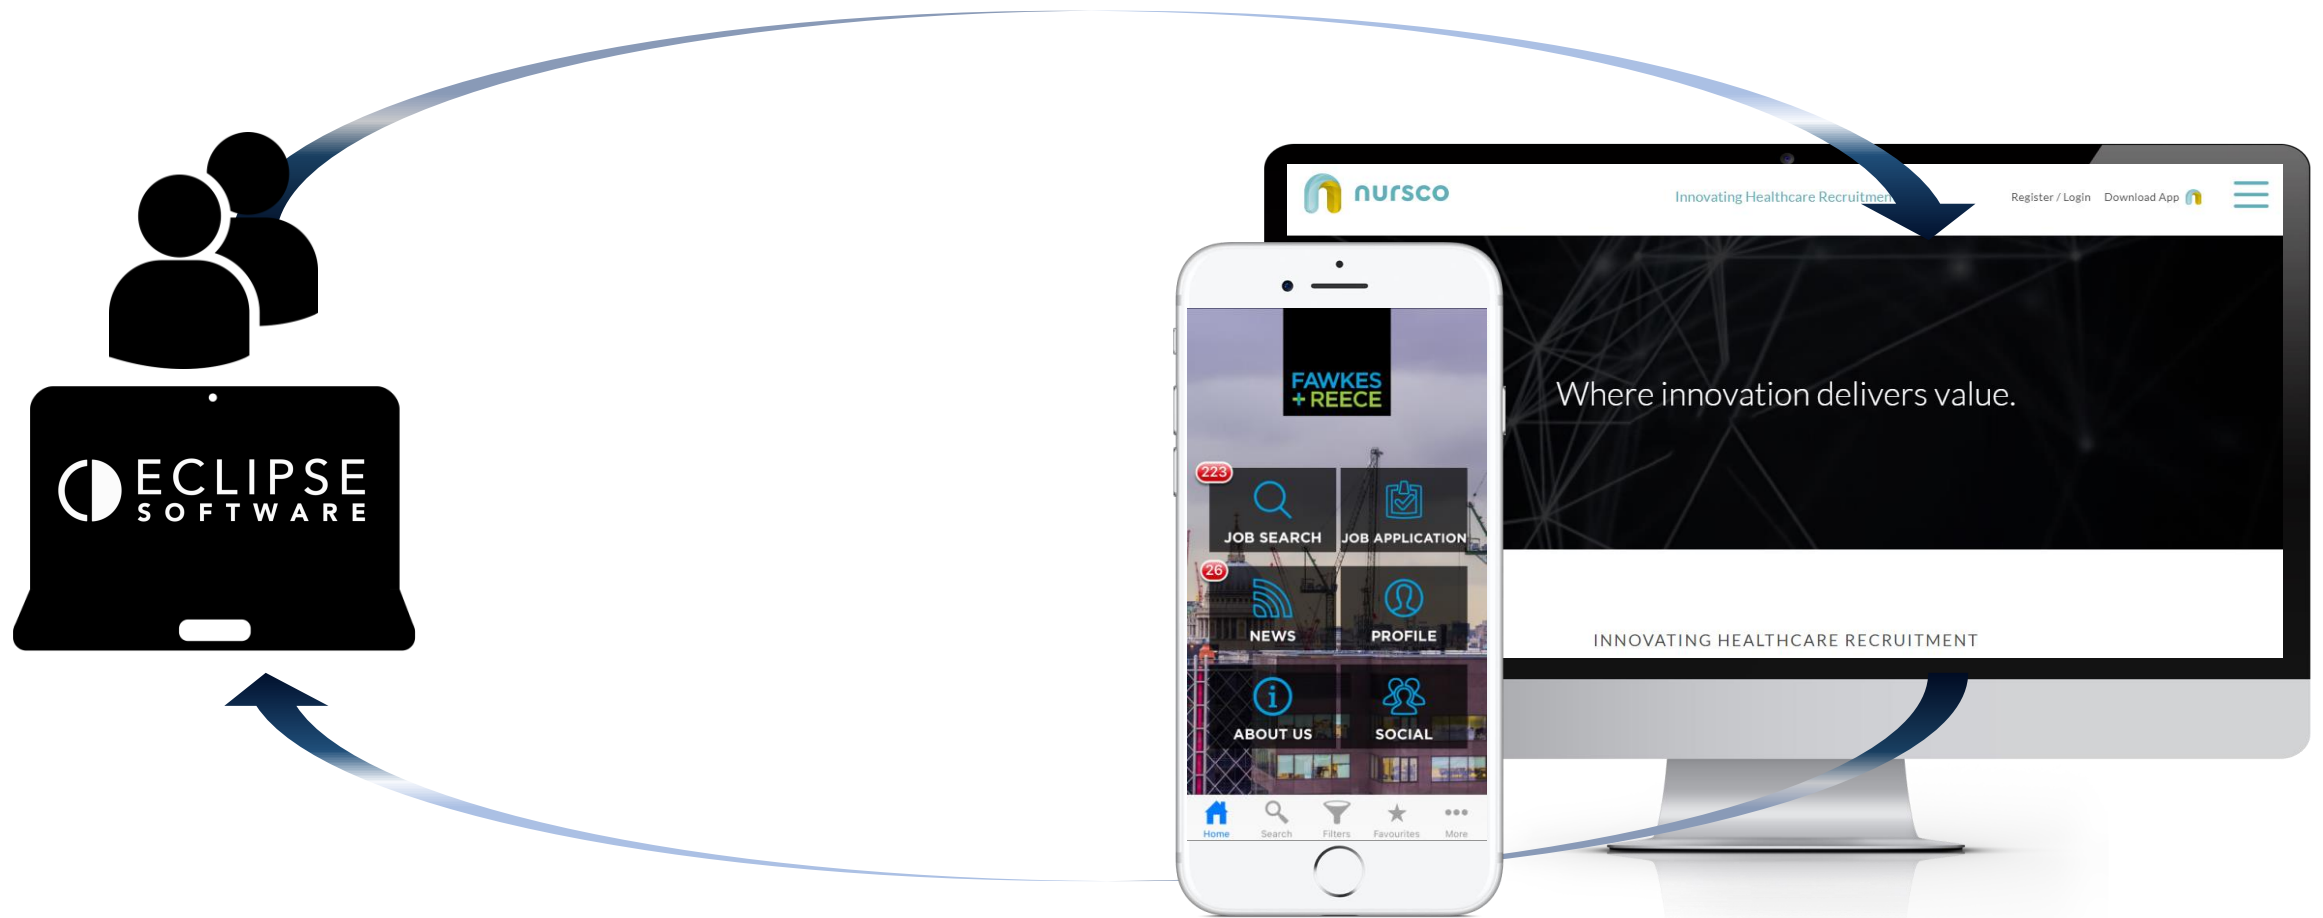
ECLIPSE SOFTWARE

nursco

Innovating Healthcare Recruitmen

Register / Login Download App

Where innovation delivers value.

INNOVATING HEALTHCARE RECRUITMENT

FAWKES + REECE

223

JOB SEARCH

JOB APPLICATION

26

NEWS

PROFILE

ABOUT US

SOCIAL

Home Search Filters Favourites More